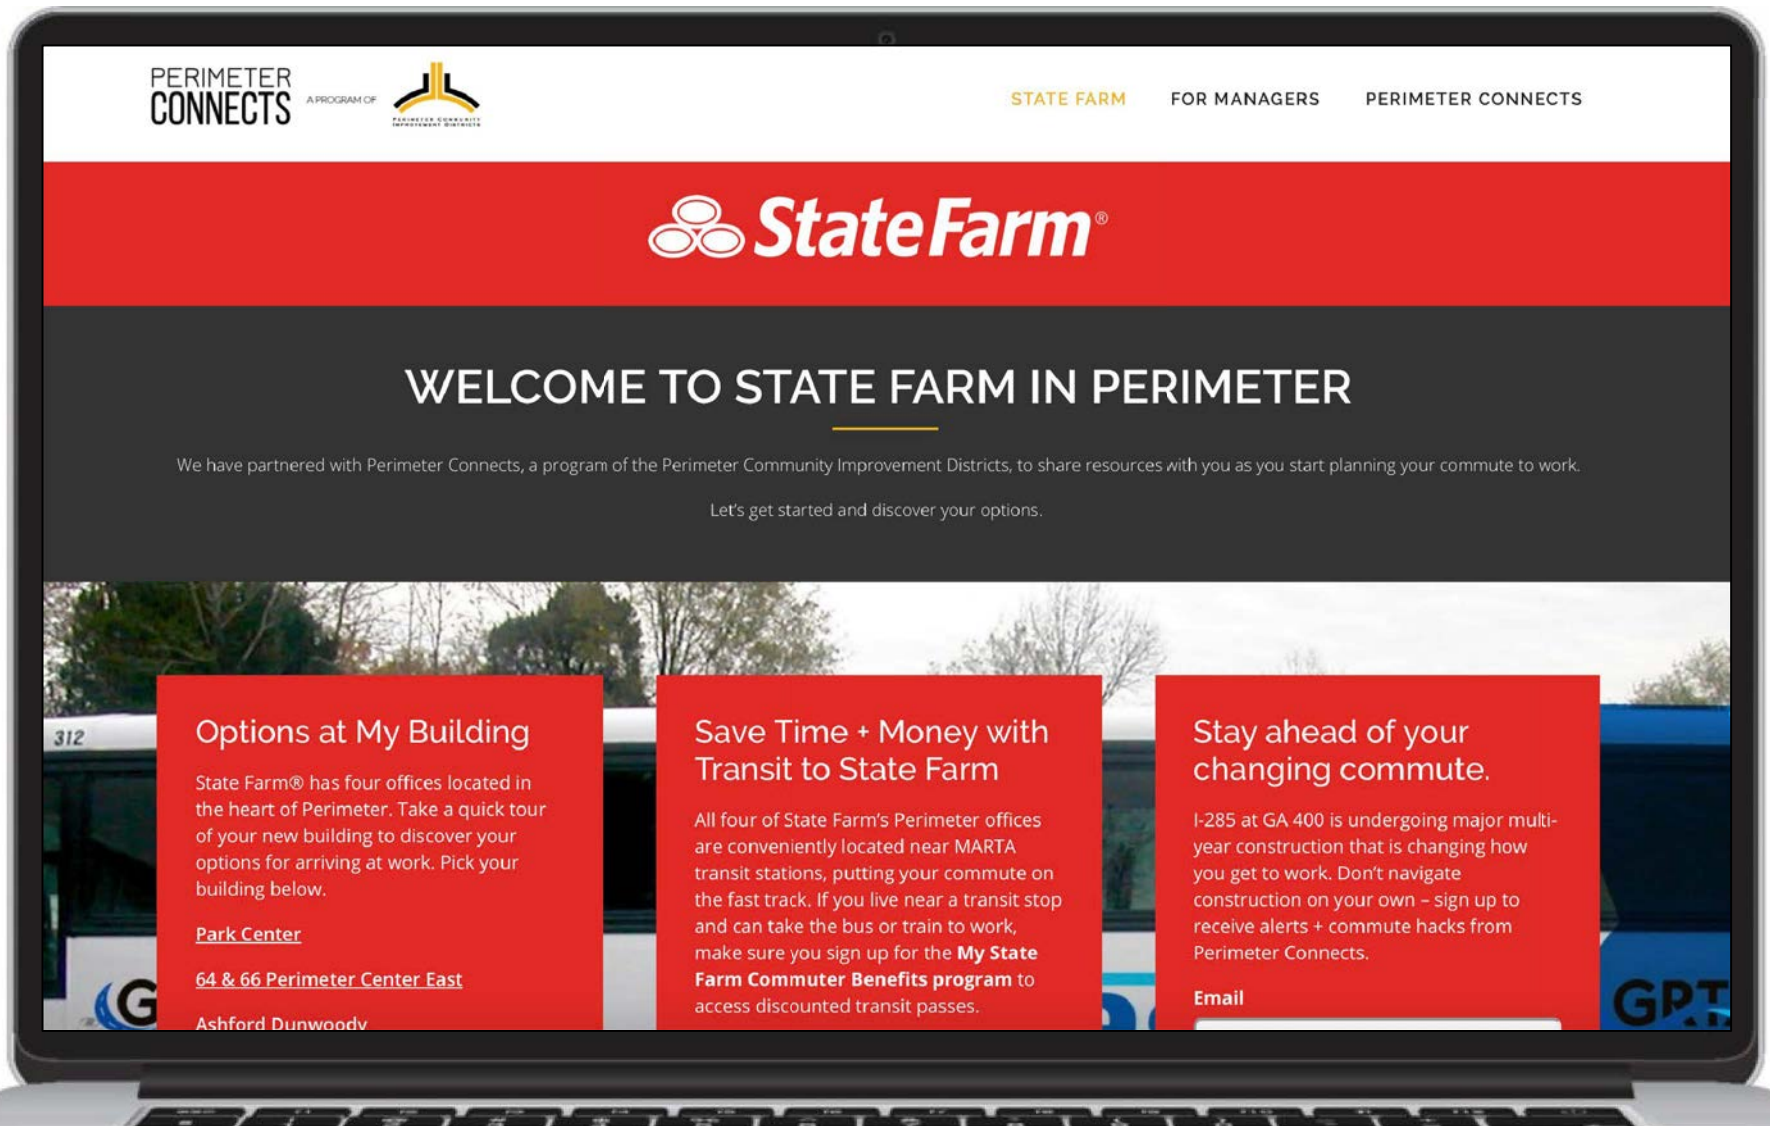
PERIMETER CONNECTS A PROGRAM OF

STATE FARM FOR MANAGERS PERIMETER CONNECTS

State Farm®

WELCOME TO STATE FARM IN PERIMETER

We have partnered with Perimeter Connects, a program of the Perimeter Community Improvement Districts, to share resources with you as you start planning your commute to work.

Let's get started and discover your options.

312

Options at My Building

State Farm® has four offices located in the heart of Perimeter. Take a quick tour of your new building to discover your options for arriving at work. Pick your building below.

Park Center

64 & 66 Perimeter Center East

Ashford Dunwoody

Save Time + Money with Transit to State Farm

All four of State Farm's Perimeter offices are conveniently located near MARTA transit stations, putting your commute on the fast track. If you live near a transit stop and can take the bus or train to work, make sure you sign up for the **My State Farm Commuter Benefits program** to access discounted transit passes.

Stay ahead of your changing commute.

I-285 at GA 400 is undergoing major multi-year construction that is changing how you get to work. Don't navigate construction on your own – sign up to receive alerts + commute hacks from Perimeter Connects.

Email

GPT